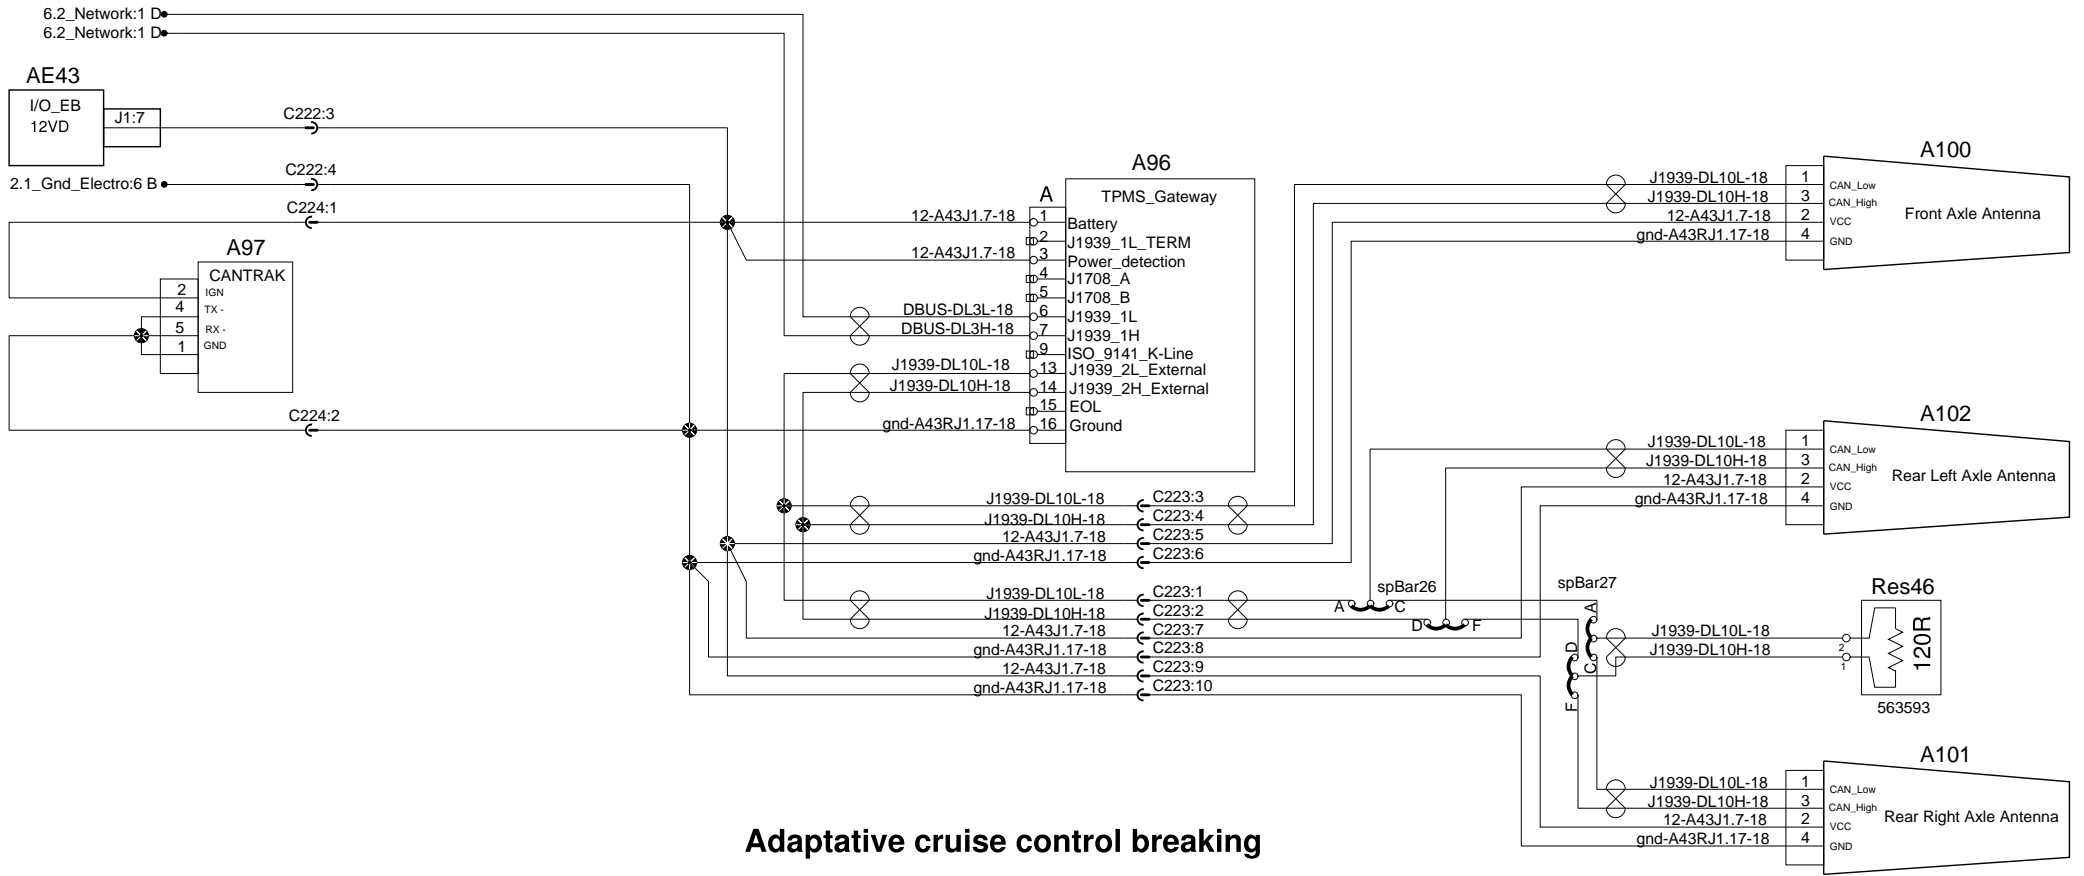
6.2_Network:1 D
6.2_Network:1 D

AE43
I/O_EB
12VD
J1:7
C222:3
2.1_Gnd_Electro:6 B
C222:4
C224:1

A97
CANTRAK
2 IGN
4 TX -
5 RX -
1 GND

C224:2

A96
A
TPMS_Gateway
12-A43J1.7-18 1 Battery
2 J1939_1L_TERM
12-A43J1.7-18 3 Power_detection
4 J1708_A
5 J1708_B
DBUS-DL3L-18 6 J1939_1L
DBUS-DL3H-18 7 J1939_1H
9 ISO_9141_K-Line
J1939-DL10L-18 13 J1939_2L_External
J1939-DL10H-18 14 J1939_2H_External
15 EOL
gnd-A43RJ1.17-18 16 Ground

A100
J1939-DL10L-18 1 CAN_Low
J1939-DL10H-18 3 CAN_High
12-A43J1.7-18 2 VCC
gnd-A43RJ1.17-18 4 GND
Front Axle Antenna

A102
J1939-DL10L-18 1 CAN_Low
J1939-DL10H-18 3 CAN_High
12-A43J1.7-18 2 VCC
gnd-A43RJ1.17-18 4 GND
Rear Left Axle Antenna

J1939-DL10L-18 C223:3
J1939-DL10H-18 C223:4
12-A43J1.7-18 C223:5
gnd-A43RJ1.17-18 C223:6
J1939-DL10L-18 C223:1
J1939-DL10H-18 C223:2
12-A43J1.7-18 C223:7
gnd-A43RJ1.17-18 C223:8
12-A43J1.7-18 C223:9
gnd-A43RJ1.17-18 C223:10

spBar26
A C
D F
spBar27
A D C F

Res46
J1939-DL10L-18 2
J1939-DL10H-18 1
120R
563593

A101
J1939-DL10L-18 1 CAN_Low
J1939-DL10H-18 3 CAN_High
12-A43J1.7-18 2 VCC
gnd-A43RJ1.17-18 4 GND
Rear Right Axle Antenna

Adaptative cruise control breaking